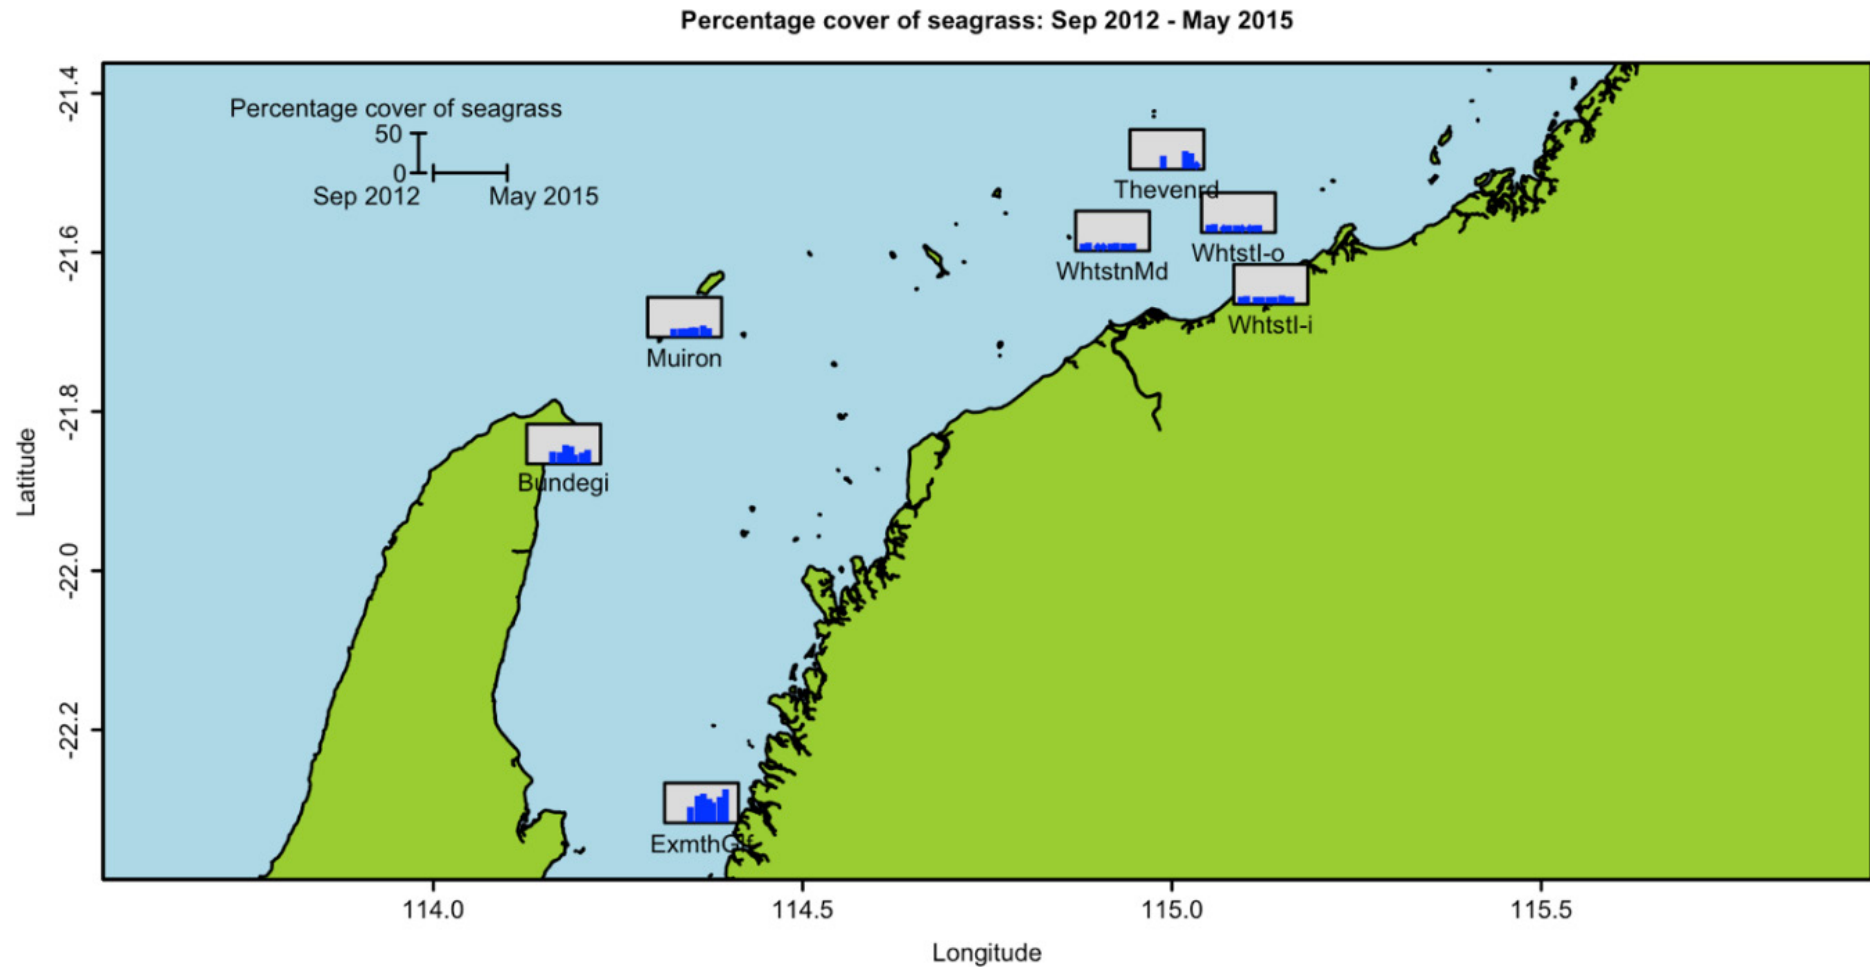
Percentage cover of seagrass: Sep 2012 - May 2015

Percentage cover of seagrass
50
0
Sep 2012
May 2015

Thevenrd
WhtstnMd
Whtstl-o
Whtstl-i
Muiron
Bundegi
ExmthGf

-21.4
-21.6
-21.8
-22.0
-22.2
Latitude

114.0
114.5
115.0
115.5
Longitude